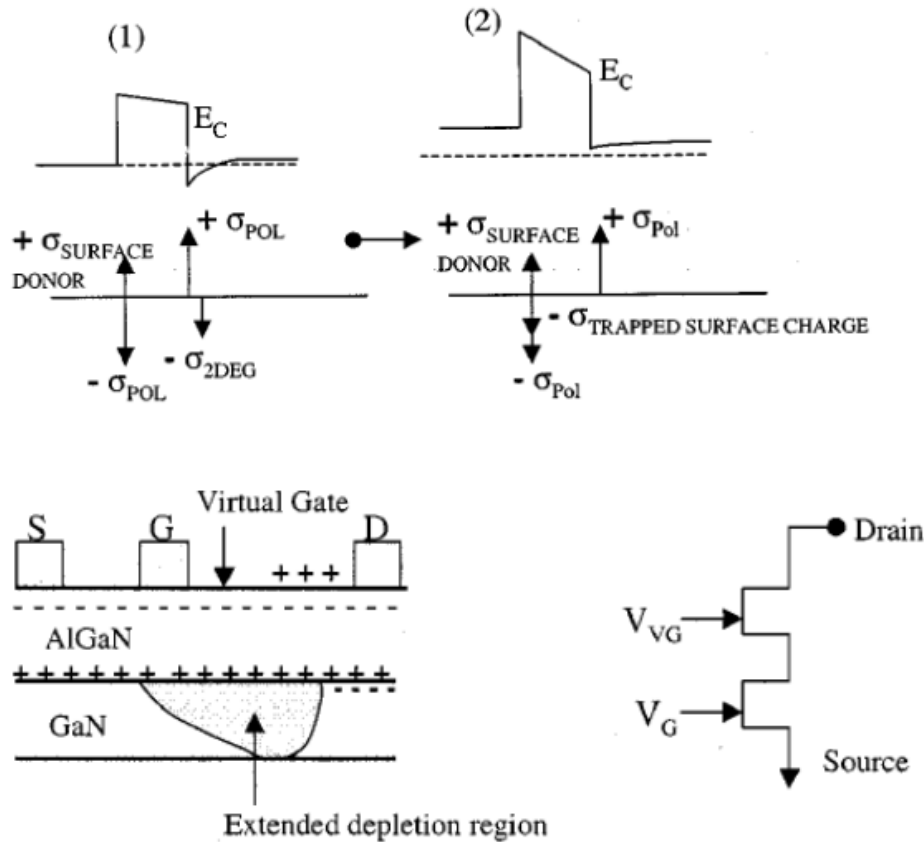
(1)

$E_C$

$+ \sigma_{SURFACE}$
DONOR

$+ \sigma_{POL}$

$- \sigma_{POL}$

$- \sigma_{2DEG}$

(2)

$E_C$

$+ \sigma_{SURFACE}$
DONOR

$+ \sigma_{Pol}$

$- \sigma_{TRAPPED\ SURFACE\ CHARGE}$

$- \sigma_{Pol}$

S G Virtual Gate D

+++

AlGaN

++++++++++++++++++

GaN

Extended depletion region

Drain

$V_{VG}$

$V_G$

Source